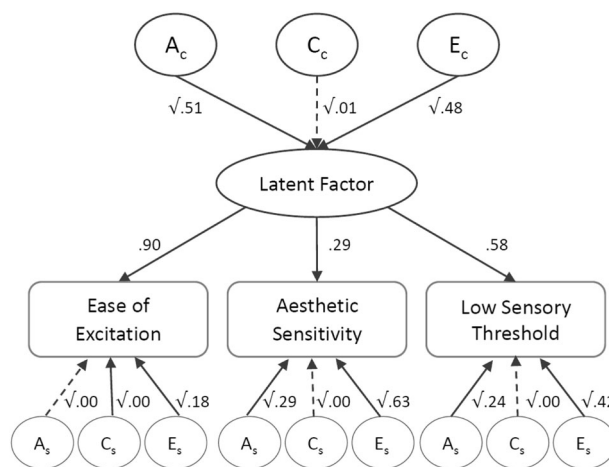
$A_c$

$C_c$

$E_c$

$\sqrt{.51}$

$\sqrt{.01}$

$\sqrt{.48}$

Latent Factor

.90

.29

.58

Ease of Excitation

Aesthetic Sensitivity

Low Sensory Threshold

$\sqrt{.00}$ $\sqrt{.00}$ $\sqrt{.18}$

$\sqrt{.29}$ $\sqrt{.00}$ $\sqrt{.63}$

$\sqrt{.24}$ $\sqrt{.00}$ $\sqrt{.4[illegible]}$

$A_s$ $C_s$ $E_s$

$A_s$ $C_s$ $E_s$

$A_s$ $C_s$ $E_s$